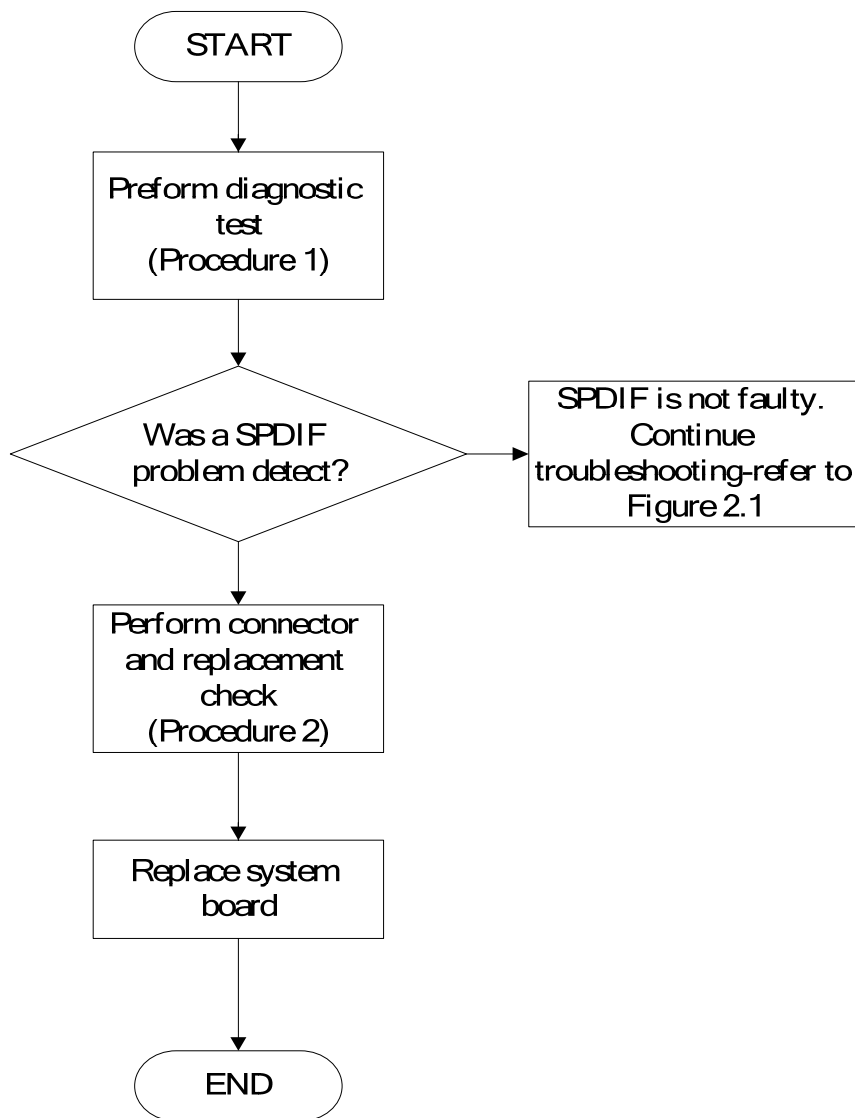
START

Preform diagnostic test (Procedure 1)

Was a SPDIF problem detect?

SPDIF is not faulty. Continue troubleshooting-refer to Figure 2.1

Perform connector and replacement check (Procedure 2)

Replace system board

END